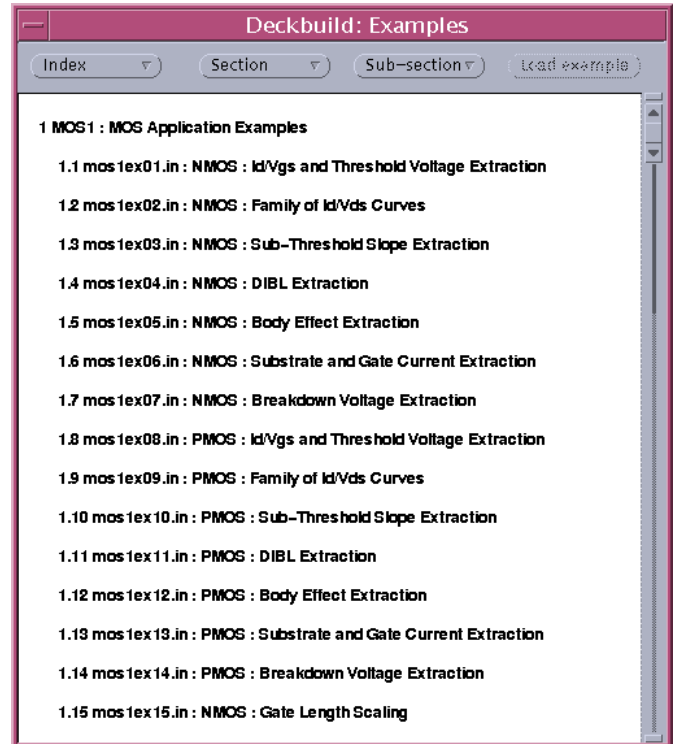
Deckbuild: Examples

Index
Section
Sub-section
Load example

1 MOS1 : MOS Application Examples

1.1 mos1ex01.in : NMOS : Id/Vgs and Threshold Voltage Extraction

1.2 mos1ex02.in : NMOS : Family of Id/Vds Curves

1.3 mos1ex03.in : NMOS : Sub-Threshold Slope Extraction

1.4 mos1ex04.in : NMOS : DIBL Extraction

1.5 mos1ex05.in : NMOS : Body Effect Extraction

1.6 mos1ex06.in : NMOS : Substrate and Gate Current Extraction

1.7 mos1ex07.in : NMOS : Breakdown Voltage Extraction

1.8 mos1ex08.in : PMOS : Id/Vgs and Threshold Voltage Extraction

1.9 mos1ex09.in : PMOS : Family of Id/Vds Curves

1.10 mos1ex10.in : PMOS : Sub-Threshold Slope Extraction

1.11 mos1ex11.in : PMOS : DIBL Extraction

1.12 mos1ex12.in : PMOS : Body Effect Extraction

1.13 mos1ex13.in : PMOS : Substrate and Gate Current Extraction

1.14 mos1ex14.in : PMOS : Breakdown Voltage Extraction

1.15 mos1ex15.in : NMOS : Gate Length Scaling